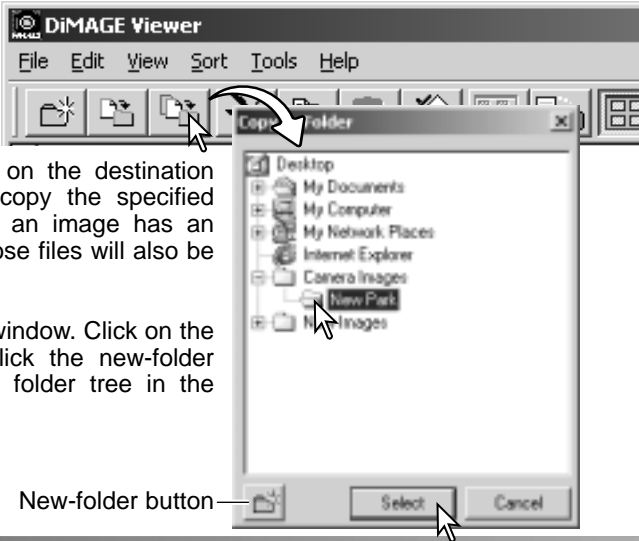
DiMAGE Viewer

File Edit View Sort Tools Help

Cop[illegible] Folder

on the destination copy the specified an image has an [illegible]ose files will also be

window. Click on the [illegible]lick the new-folder folder tree in the

Desktop
My Documents
My Computer
My Network Places
Internet Explorer
Camera Images
New Park
M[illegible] Images

New-folder button

Select

Cancel